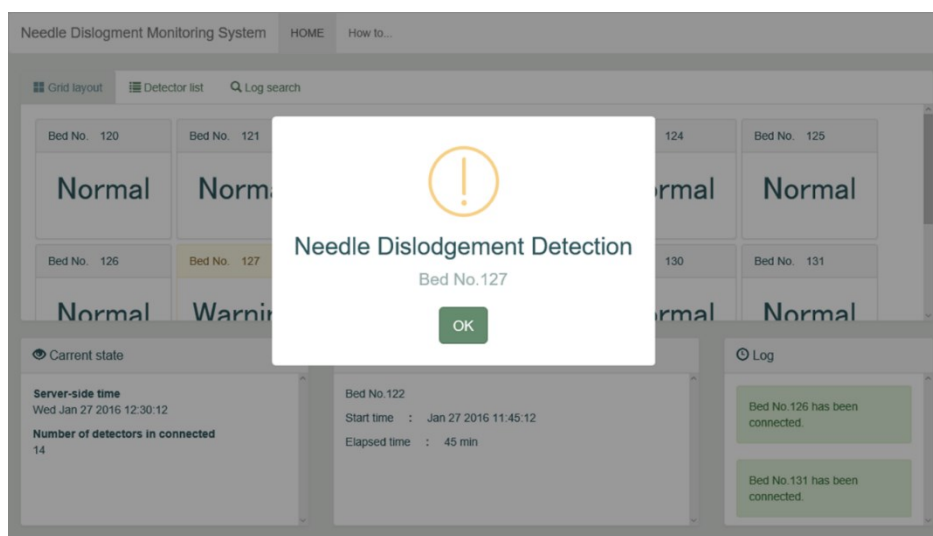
Needle Dislogment Monitoring System HOME How to...

Grid layout Detector list Log search

Bed No. 120
Normal

Bed No. 121
Norm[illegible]

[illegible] 124
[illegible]rmal

Bed No. 125
Normal

Bed No. 126
Normal

Bed No. 127
Warni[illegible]

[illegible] 130
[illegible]rmal

Bed No. 131
Normal

Needle Dislodgement Detection
Bed No.127
OK

Carrent state
Server-side time
Wed Jan 27 2016 12:30:12
Number of detectors in connected
14

Bed No.122
Start time : Jan 27 2016 11:45:12
Elapsed time : 45 min

Log
Bed No.126 has been connected.
Bed No.131 has been connected.